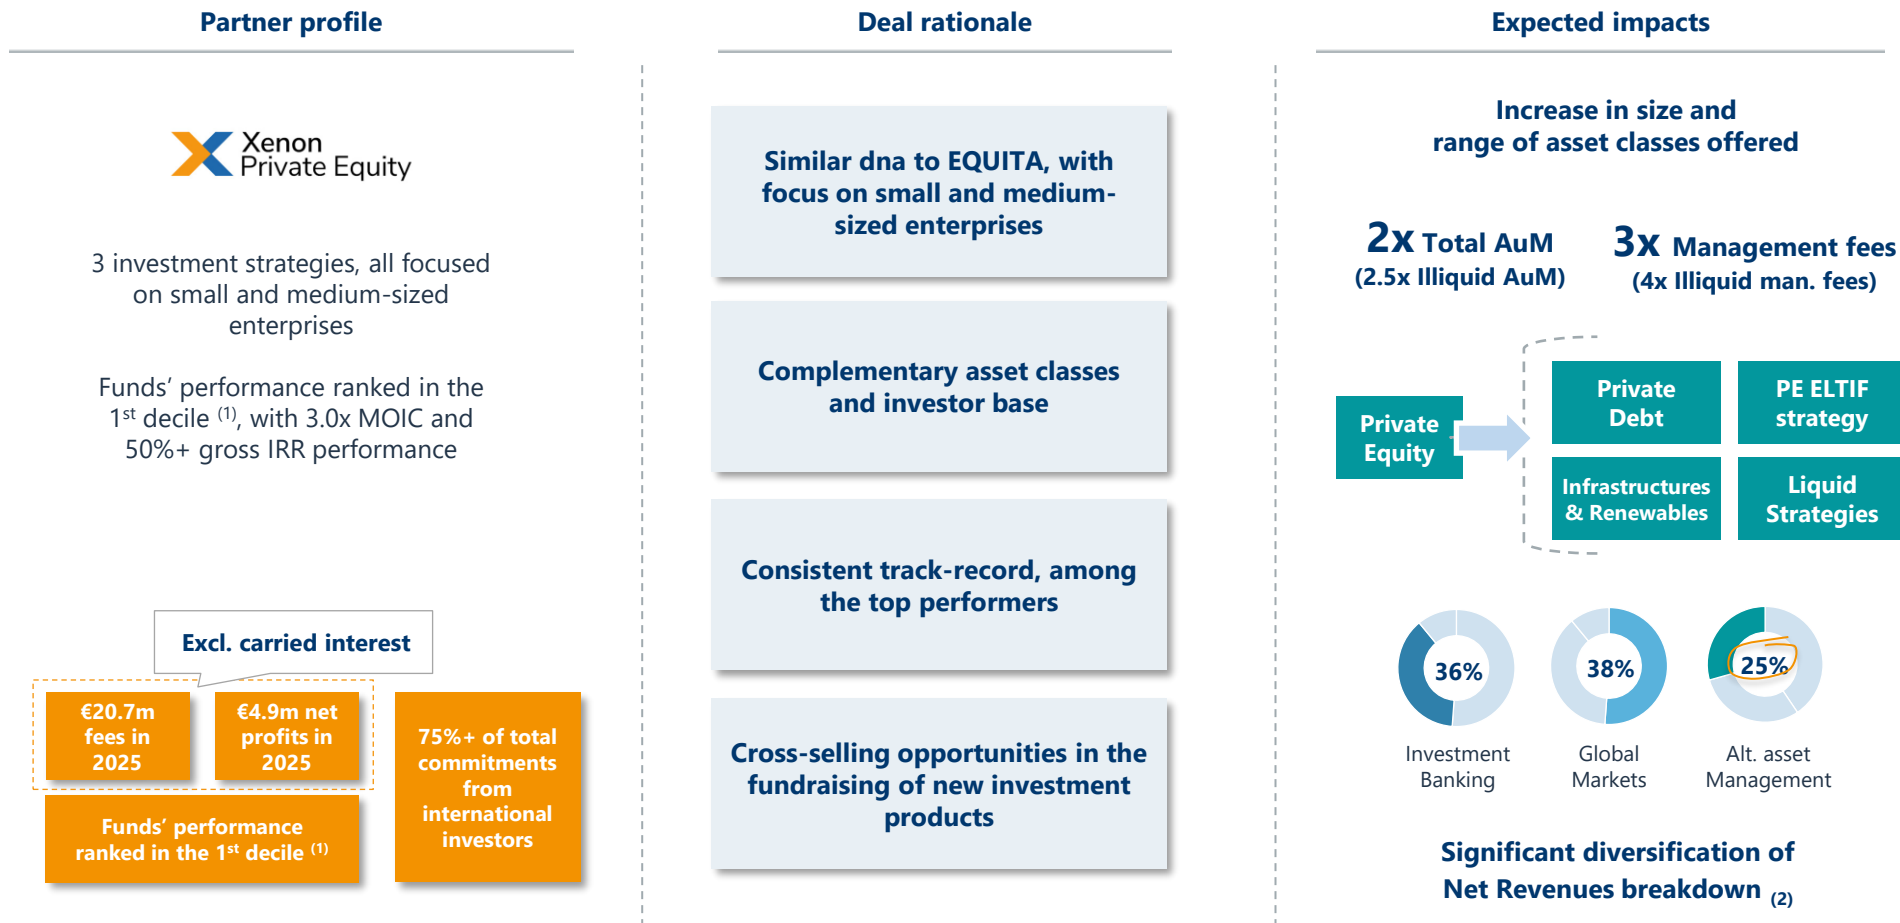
Partner profile

Xenon
Private Equity

3 investment strategies, all focused on small and medium-sized enterprises

Funds' performance ranked in the 1$^{st}$ decile $^{(1)}$, with 3.0x MOIC and 50%+ gross IRR performance

Excl. carried interest

€20.7m fees in 2025

€4.9m net profits in 2025

75%+ of total commitments from international investors

Funds' performance ranked in the 1$^{st}$ decile $^{(1)}$

Deal rationale

Similar dna to EQUITA, with focus on small and medium-sized enterprises

Complementary asset classes and investor base

Consistent track-record, among the top performers

Cross-selling opportunities in the fundraising of new investment products

Expected impacts

Increase in size and range of asset classes offered

2x Total AuM
(2.5x Illiquid AuM)

3x Management fees
(4x Illiquid man. fees)

Private Equity

Private Debt

PE ELTIF strategy

Infrastructures & Renewables

Liquid Strategies

36%
Investment Banking

38%
Global Markets

25%
Alt. asset Management

Significant diversification of Net Revenues breakdown $_{(2)}$